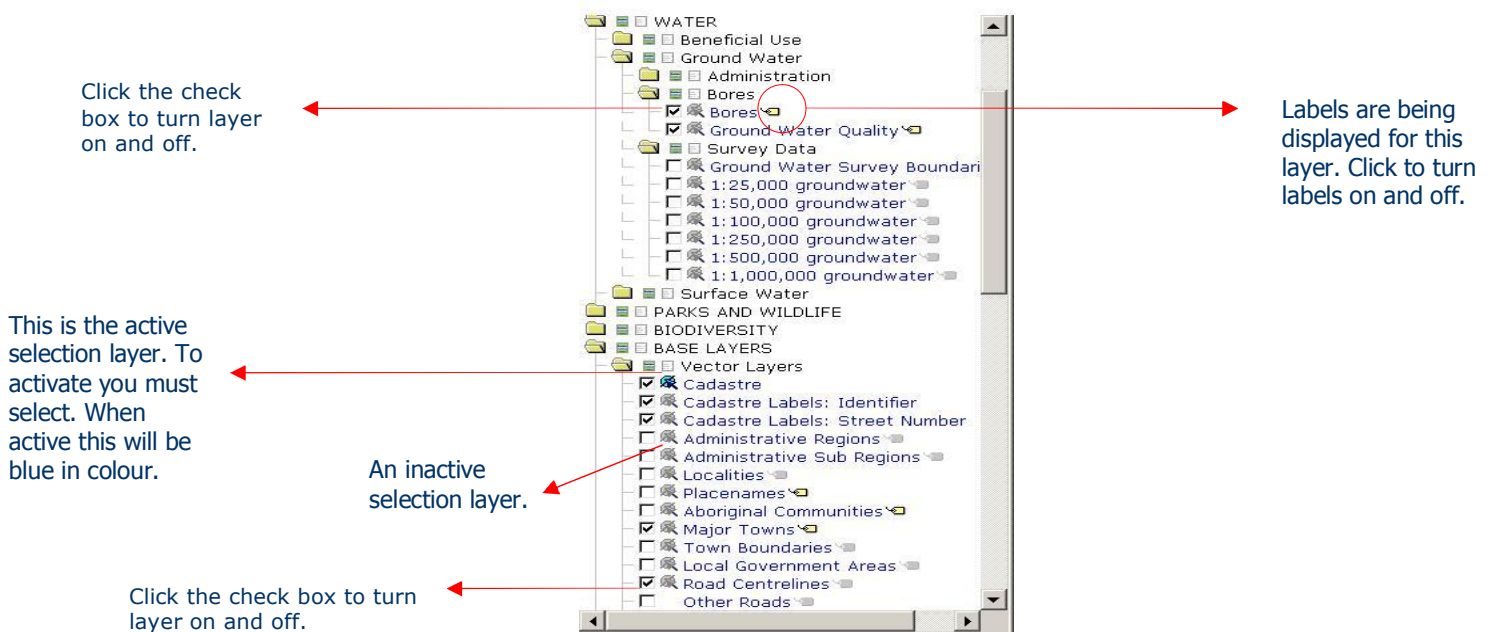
Click the check box to turn layer on and off.

WATER
Beneficial Use
Ground Water
Administration
Bores
Bores
Ground Water Quality
Survey Data
Ground Water Survey Boundari
1:25,000 groundwater
1:50,000 groundwater
1:100,000 groundwater
1:250,000 groundwater
1:500,000 groundwater
1:1,000,000 groundwater
Surface Water
PARKS AND WILDLIFE
BIODIVERSITY
BASE LAYERS
Vector Layers
Cadastre
Cadastre Labels: Identifier
Cadastre Labels: Street Number
Administrative Regions
Administrative Sub Regions
Localities
Placenames
Aboriginal Communities
Major Towns
Town Boundaries
Local Government Areas
Road Centrelines
Other Roads

Labels are being displayed for this layer. Click to turn labels on and off.

This is the active selection layer. To activate you must select. When active this will be blue in colour.

An inactive selection layer.

Click the check box to turn layer on and off.